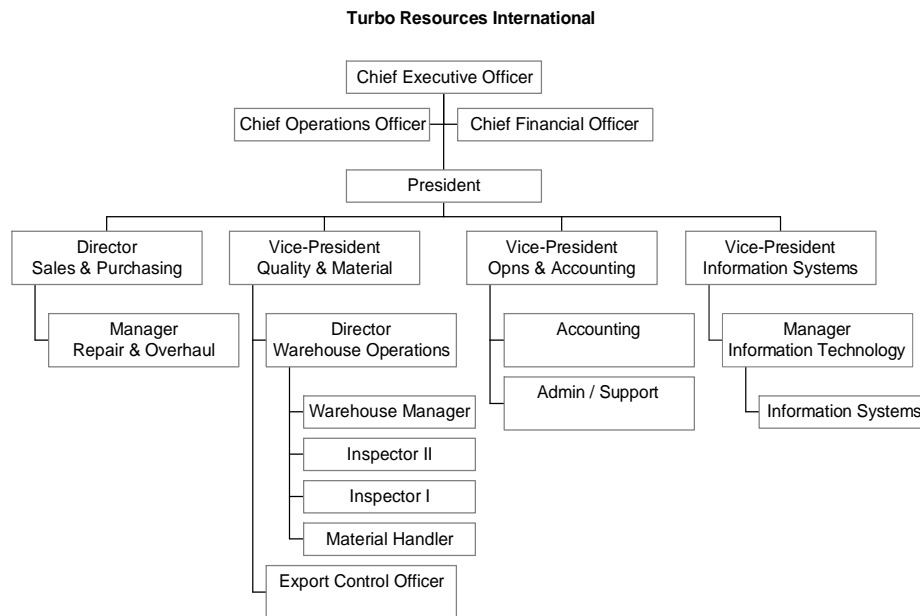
Turbo Resources International

Chief Executive Officer

Chief Operations Officer

Chief Financial Officer

President

Director
Sales & Purchasing

Manager
Repair & Overhaul

Vice-President
Quality & Material

Director
Warehouse Operations

Warehouse Manager

Inspector II

Inspector I

Material Handler

Export Control Officer

Vice-President
Opns & Accounting

Accounting

Admin / Support

Vice-President
Information Systems

Manager
Information Technology

Information Systems